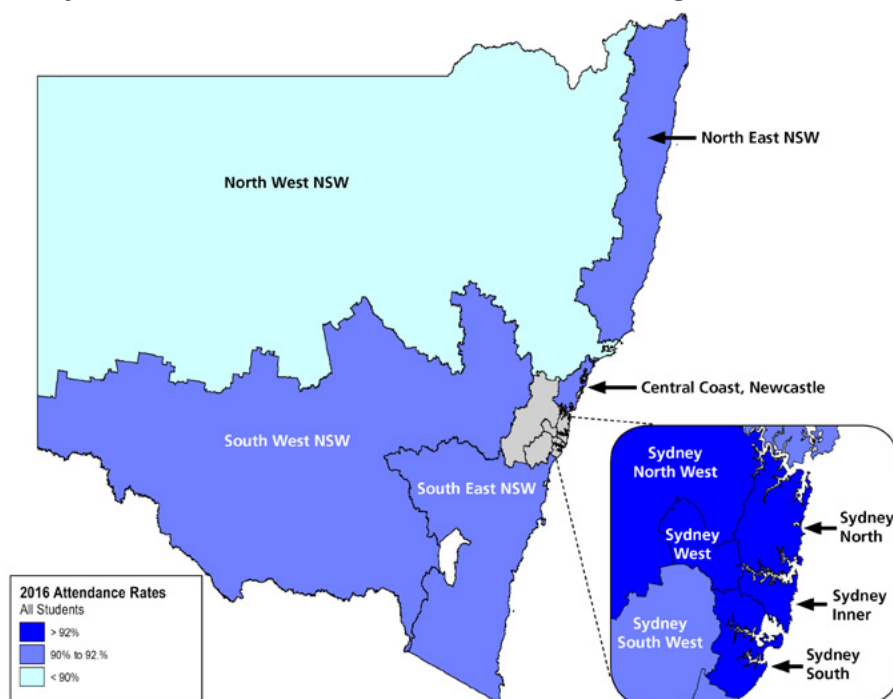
North East NSW

North West NSW

Central Coast, Newcastle

South West NSW

South East NSW

Sydney North West

Sydney West

Sydney North

Sydney Inner

Sydney South West

Sydney South

2016 Attendance Rates
All Students
> 92%
90% to 92.%
< 90%